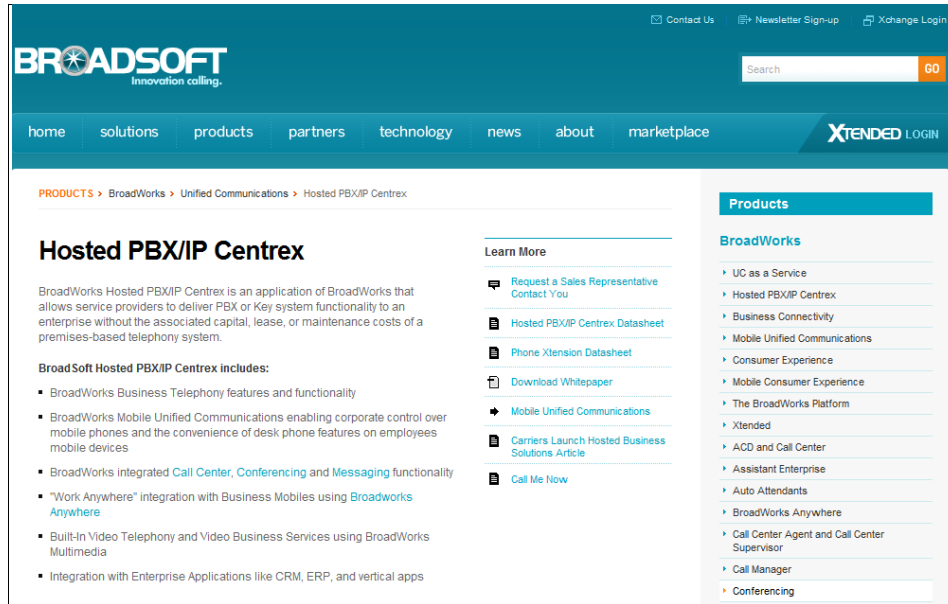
Contact Us Newsletter Sign-up Xchange Login

BROADSOFT Innovation calling.

Search GO

home solutions products partners technology news about marketplace XTENDED LOGIN

PRODUCTS > BroadWorks > Unified Communications > Hosted PBX/IP Centrex

Hosted PBX/IP Centrex

BroadWorks Hosted PBX/IP Centrex is an application of BroadWorks that allows service providers to deliver PBX or Key system functionality to an enterprise without the associated capital, lease, or maintenance costs of a premises-based telephony system.

BroadSoft Hosted PBX/IP Centrex includes:

- BroadWorks Business Telephony features and functionality
- BroadWorks Mobile Unified Communications enabling corporate control over mobile phones and the convenience of desk phone features on employees mobile devices
- BroadWorks integrated Call Center, Conferencing and Messaging functionality
- "Work Anywhere" integration with Business Mobiles using Broadworks Anywhere
- Built-In Video Telephony and Video Business Services using BroadWorks Multimedia
- Integration with Enterprise Applications like CRM, ERP, and vertical apps

Learn More

Request a Sales Representative Contact You

Hosted PBX/IP Centrex Datasheet

Phone Xtension Datasheet

Download Whitepaper

Mobile Unified Communications

Carriers Launch Hosted Business Solutions Article

Call Me Now

Products

BroadWorks

UC as a Service
Hosted PBX/IP Centrex
Business Connectivity
Mobile Unified Communications
Consumer Experience
Mobile Consumer Experience
The BroadWorks Platform
Xtended
ACD and Call Center
Assistant Enterprise
Auto Attendants
BroadWorks Anywhere
Call Center Agent and Call Center Supervisor
Call Manager
Conferencing